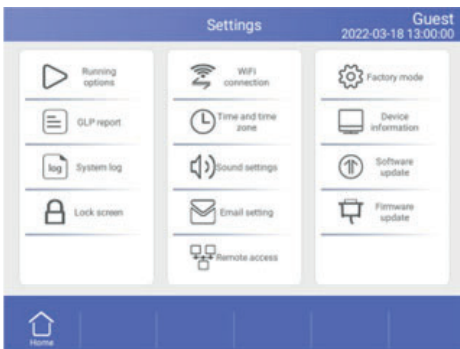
Settings

Guest
2022-03-18 13:00:00

Running options

GLP report

log System log

Lock screen

WiFi connection

Time and time zone

Sound settings

Email setting

Remote access

Factory mode

Device information

Software update

Firmware update

Home